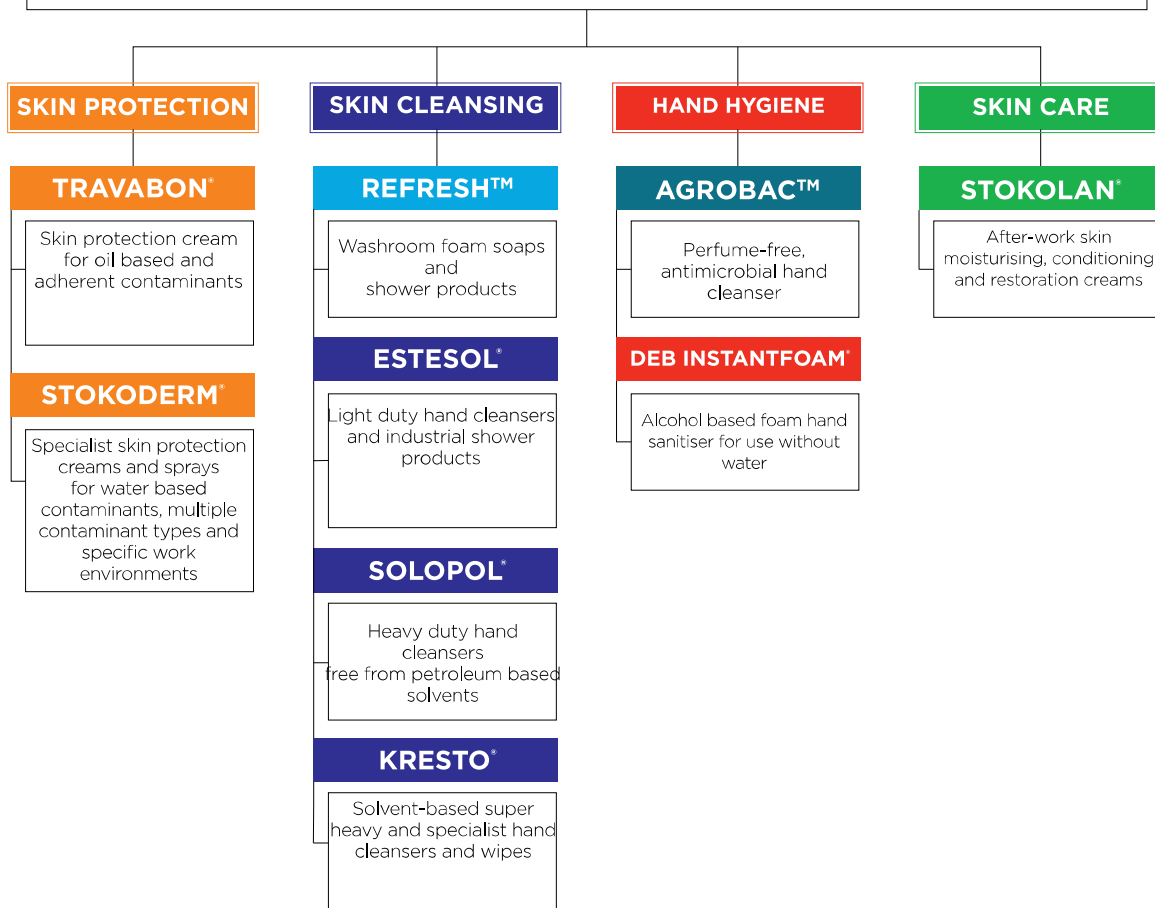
SKIN PROTECTION

TRAVABON®

Skin protection cream for oil based and adherent contaminants

STOKODERM®

Specialist skin protection creams and sprays for water based contaminants, multiple contaminant types and specific work environments

SKIN CLEANSING

REFRESH™

Washroom foam soaps and shower products

ESTESOL®

Light duty hand cleansers and industrial shower products

SOLOPOL®

Heavy duty hand cleansers free from petroleum based solvents

KRESTO®

Solvent-based super heavy and specialist hand cleansers and wipes

HAND HYGIENE

AGROBAC™

Perfume-free, antimicrobial hand cleanser

DEB INSTANTFOAM®

Alcohol based foam hand sanitiser for use without water

SKIN CARE

STOKOLAN®

After-work skin moisturising, conditioning and restoration creams